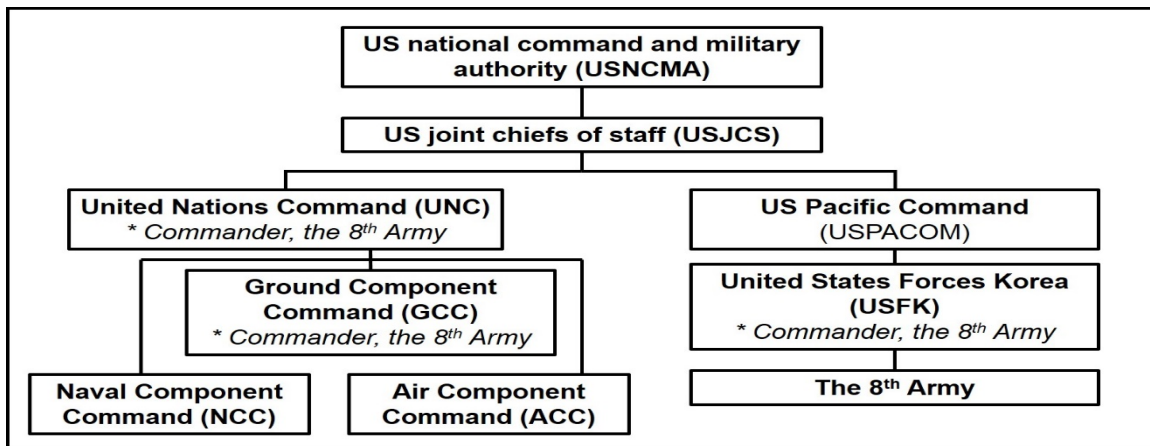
US national command and military authority (USNCMA)

US joint chiefs of staff (USJCS)

United Nations Command (UNC)
* Commander, the 8$^{th}$ Army

Ground Component Command (GCC)
* Commander, the 8$^{th}$ Army

Naval Component Command (NCC)

Air Component Command (ACC)

US Pacific Command (USPACOM)

United States Forces Korea (USFK)
* Commander, the 8$^{th}$ Army

The 8$^{th}$ Army